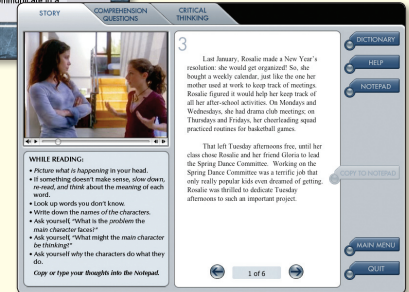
STORY

COMPREHENSION QUESTIONS

CRITICAL THINKING

3

Last January, Rosalie made a New Year's resolution: she would get organized! So, she bought a weekly calendar, just like the one her mother used at work to keep track of meetings. Rosalie figured it would help her keep track of all her after-school activities. On Mondays and Wednesdays, she had drama club meetings; on Thursdays and Fridays, her cheerleading squad practiced routines for basketball games.

That left Tuesday afternoons free, until her class chose Rosalie and her friend Gloria to lead the Spring Dance Committee. Working on the Spring Dance Committee was a terrific job that only really popular kids ever dreamed of getting. Rosalie was thrilled to dedicate Tuesday afternoons to such an important project.

1 of 6

DICTIONARY

HELP

NOTEPAD

COPY TO NOTEPAD

MAIN MENU

QUIT

WHILE READING:

• Picture what is happening in your head.
• If something doesn't make sense, slow down, re-read, and think about the meaning of each word.
• Look up words you don't know.
• Write down the names of the characters.
• Ask yourself, "What is the problem the main character faces?"
• Ask yourself, "What might the main character be thinking?"
• Ask yourself why the characters do what they do.

Copy or type your thoughts into the Notepad.